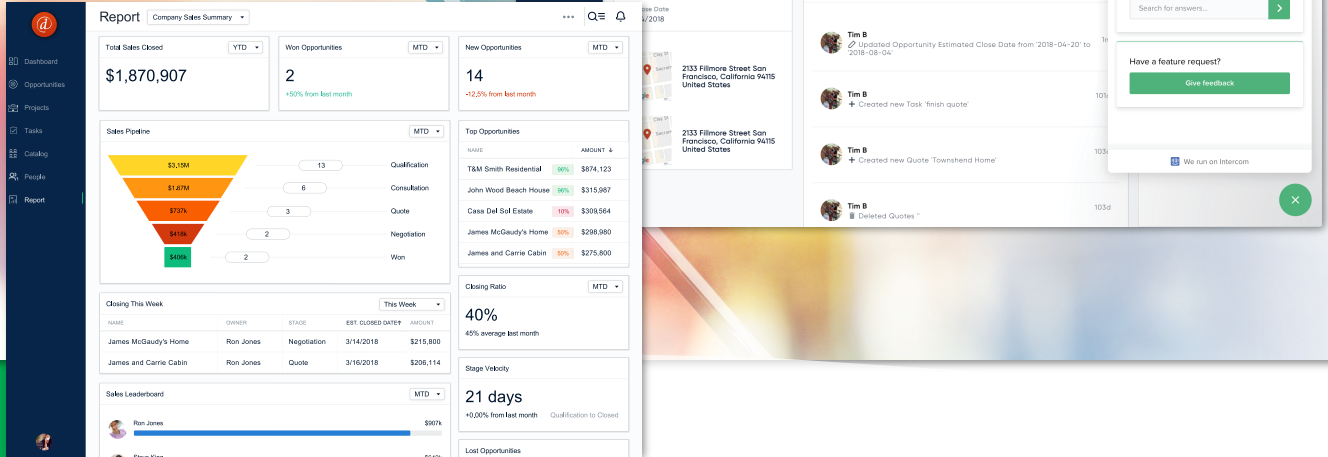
Dashboard
Opportunities
Projects
Tasks
Catalog
People
Report

Report Company Sales Summary

Total Sales Closed YTD
$1,870,907

Won Opportunities MTD
2
+50% from last month

New Opportunities MTD
14
-12,5% from last month

Sales Pipeline MTD
$3,15M 13 Qualification
$1,87M 6 Consultation
$737k 3 Quote
$418k 2 Negotiation
$406k 2 Won

Top Opportunities

| NAME | | AMOUNT |
|---|---|---|
| T&M Smith Residential | 90% | $874,123 |
| John Wood Beach House | 90% | $315,987 |
| Casa Del Sol Estate | 10% | $309,564 |
| James McGaudy's Home | 50% | $298,860 |
| James and Carrie Cabin | 50% | $275,800 |

Closing This Week This Week

| NAME | OWNER | STAGE | EST. CLOSED DATE | AMOUNT |
|---|---|---|---|---|
| James McGaudy's Home | Ron Jones | Negotiation | 3/14/2018 | $215,800 |
| James and Carrie Cabin | Ron Jones | Quote | 3/16/2018 | $206,114 |

Sales Leaderboard MTD
Ron Jones $907k
Steve King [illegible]

Closing Ratio MTD
40%
45% average last month

Stage Velocity
21 days
+0,00% from last month Qualification to Closed

Lost Opportunities

se Date
4/2018

2133 Fillmore Street San Francisco, California 94115 United States

2133 Fillmore Street San Francisco, California 94115 United States

Tim B
Updated Opportunity Estimated Close Date from '2018-04-20' to '2018-08-04'

Tim B
Created new Task 'finish quote'
101d

Tim B
Created new Quote 'Townshend Home'
103d

Tim B
Deleted Quotes ''
103d

Search for answers...
Have a feature request?
Give feedback
We run on Intercom